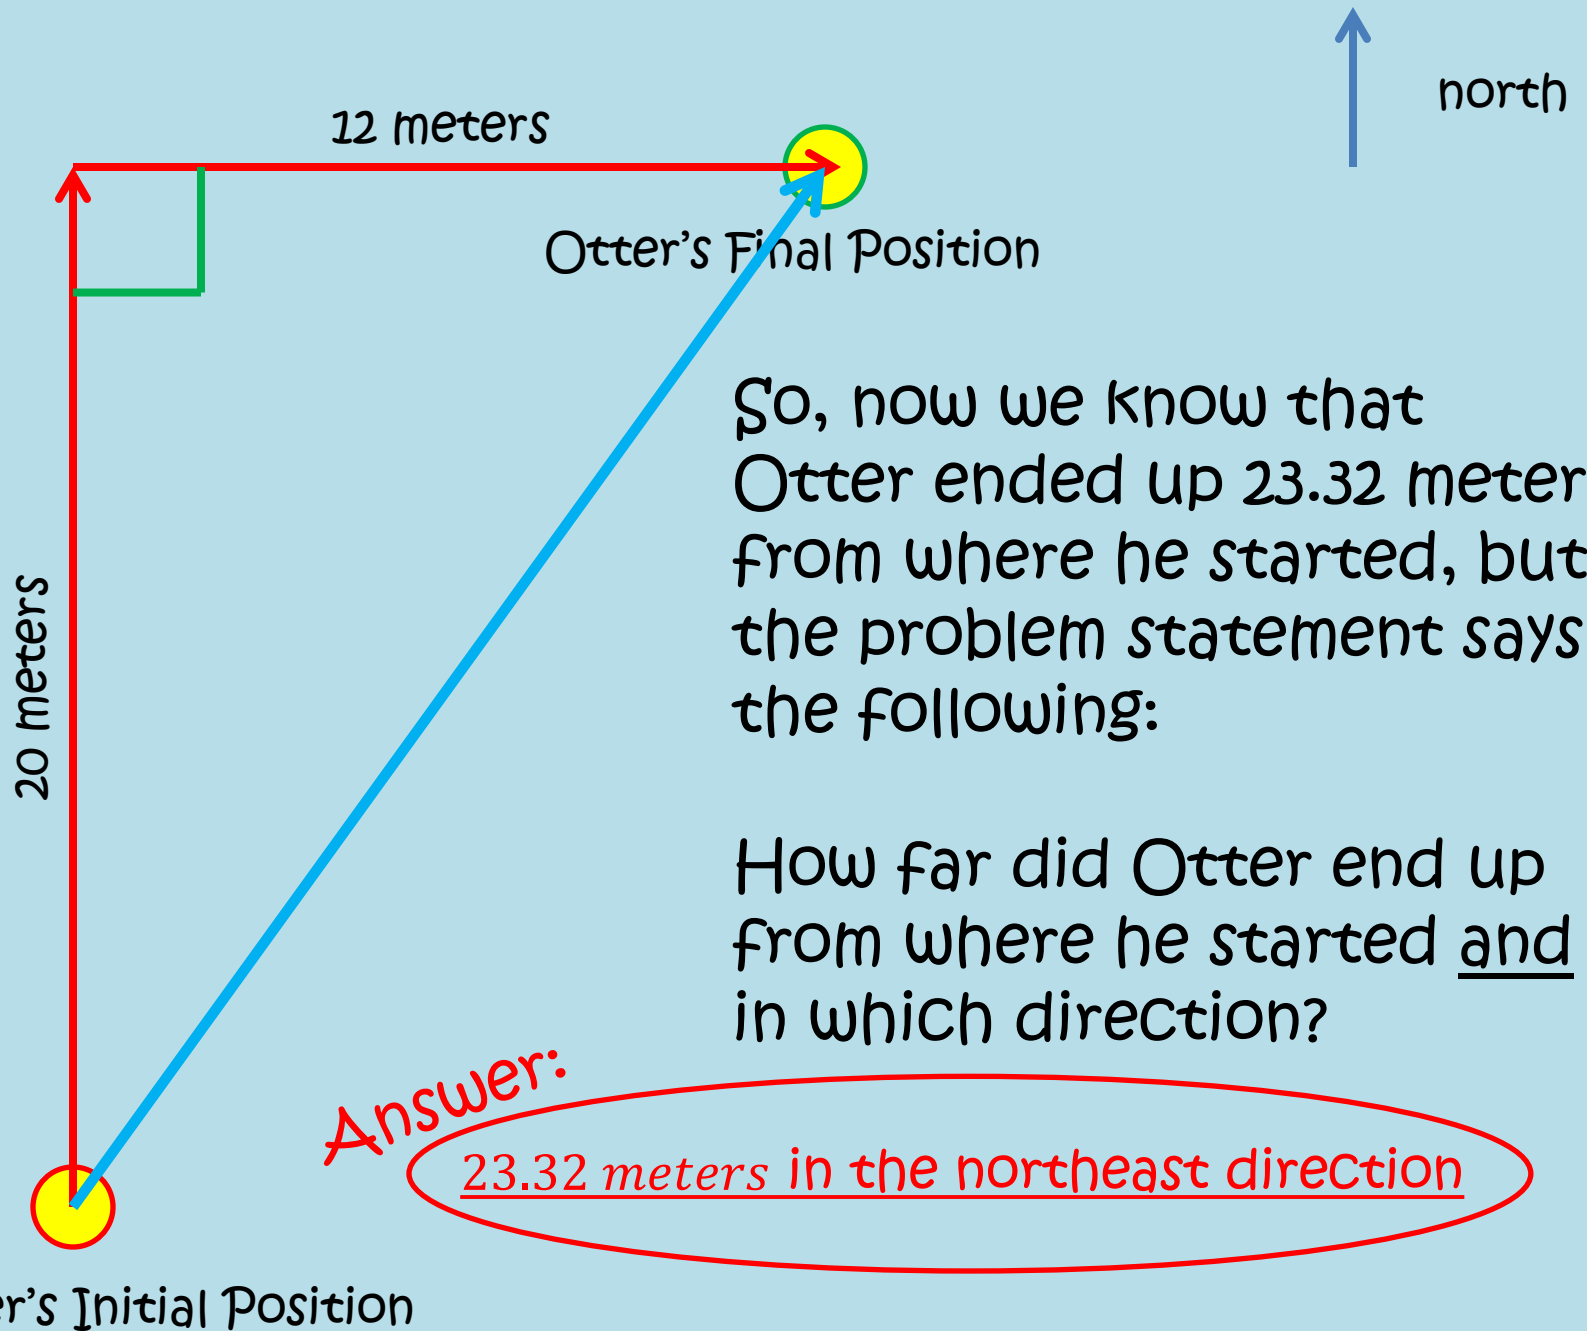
north

12 meters

Otter's Final Position

20 meters

So, now we know that Otter ended up 23.32 meter from where he started, but the problem statement says the following:

How far did Otter end up from where he started and in which direction?

Answer:

$23.32\ meters$ in the northeast direction

er's Initial Position